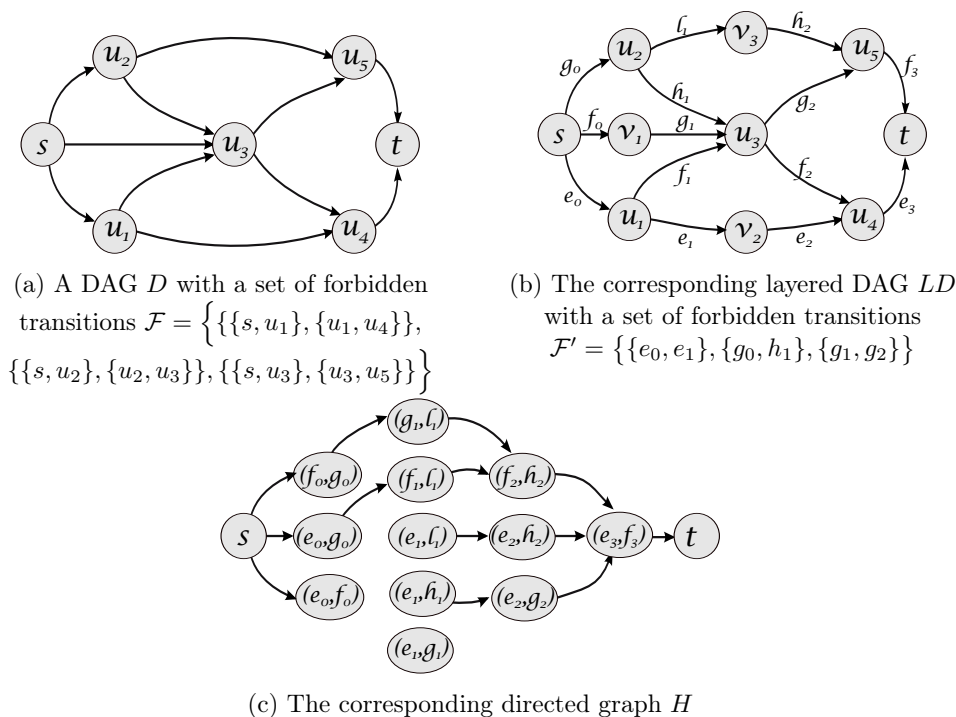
$u_2$ $u_5$ $s$ $u_3$ $t$ $u_1$ $u_4$

(a) A DAG $D$ with a set of forbidden transitions $\mathcal{F} = \Big\{\{\{s,u_1\},\{u_1,u_4\}\}, \{\{s,u_2\},\{u_2,u_3\}\}, \{\{s,u_3\},\{u_3,u_5\}\}\Big\}$

$u_2$ $l_1$ $v_3$ $h_2$ $u_5$ $g_0$ $f_3$ $h_1$ $g_2$ $s$ $f_0$ $v_1$ $g_1$ $u_3$ $t$ $f_1$ $f_2$ $e_0$ $u_1$ $v_2$ $u_4$ $e_3$ $e_1$ $e_2$

(b) The corresponding layered DAG $LD$ with a set of forbidden transitions $\mathcal{F}' = \{\{e_0,e_1\},\{g_0,h_1\},\{g_1,g_2\}\}$

$(g_1,l_1)$ $(f_0,g_0)$ $(f_1,l_1)$ $(f_2,h_2)$ $s$ $(e_0,g_0)$ $(e_1,l_1)$ $(e_2,h_2)$ $(e_3,f_3)$ $t$ $(e_0,f_0)$ $(e_1,h_1)$ $(e_2,g_2)$ $(e_1,g_1)$

(c) The corresponding directed graph $H$